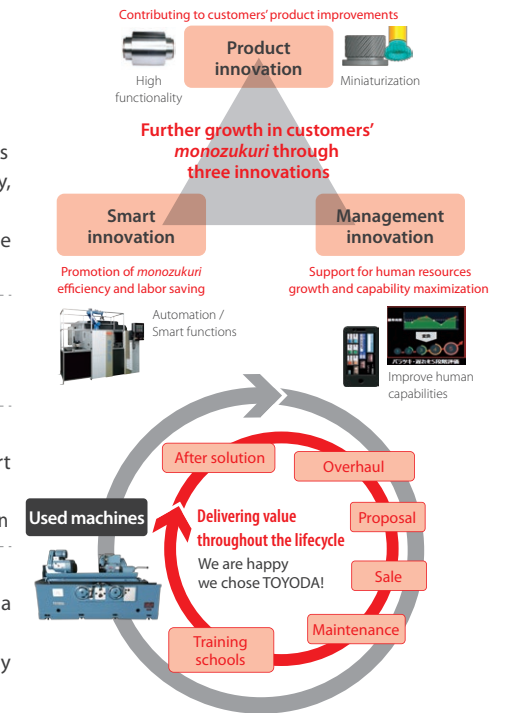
Contributing to customers' product improvements

Product innovation

High functionality

Miniaturization

Further growth in customers' *monozukuri* through three innovations

Smart innovation

Management innovation

Promotion of *monozukuri* efficiency and labor saving

Support for human resources growth and capability maximization

Automation / Smart functions

Improve human capabilities

s
y,
e
rt
n
a
y

After solution

Overhaul

Used machines

Delivering value throughout the lifecycle

Proposal

We are happy we chose TOYODA!

Sale

Maintenance

Training schools